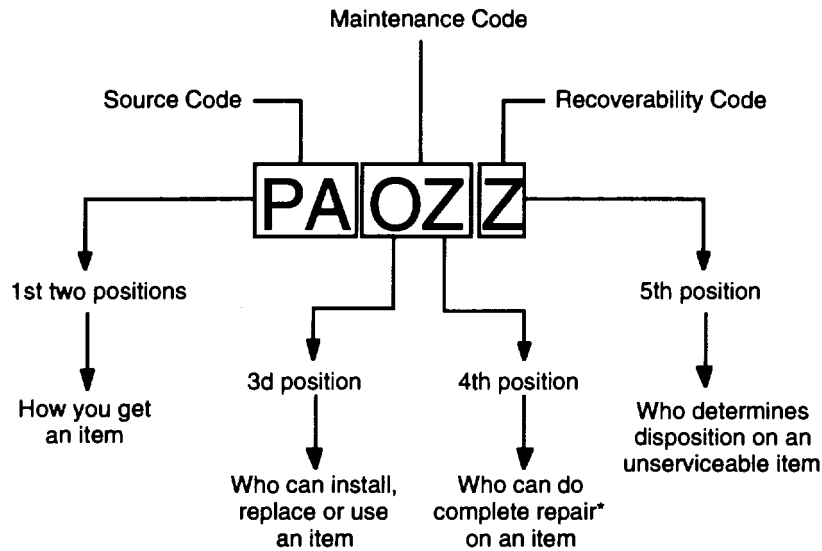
Maintenance Code

Source Code

Recoverability Code

PA OZ Z

1st two positions

How you get an item

3d position

Who can install, replace or use an item

4th position

Who can do complete repair* on an item

5th position

Who determines disposition on an unserviceable item